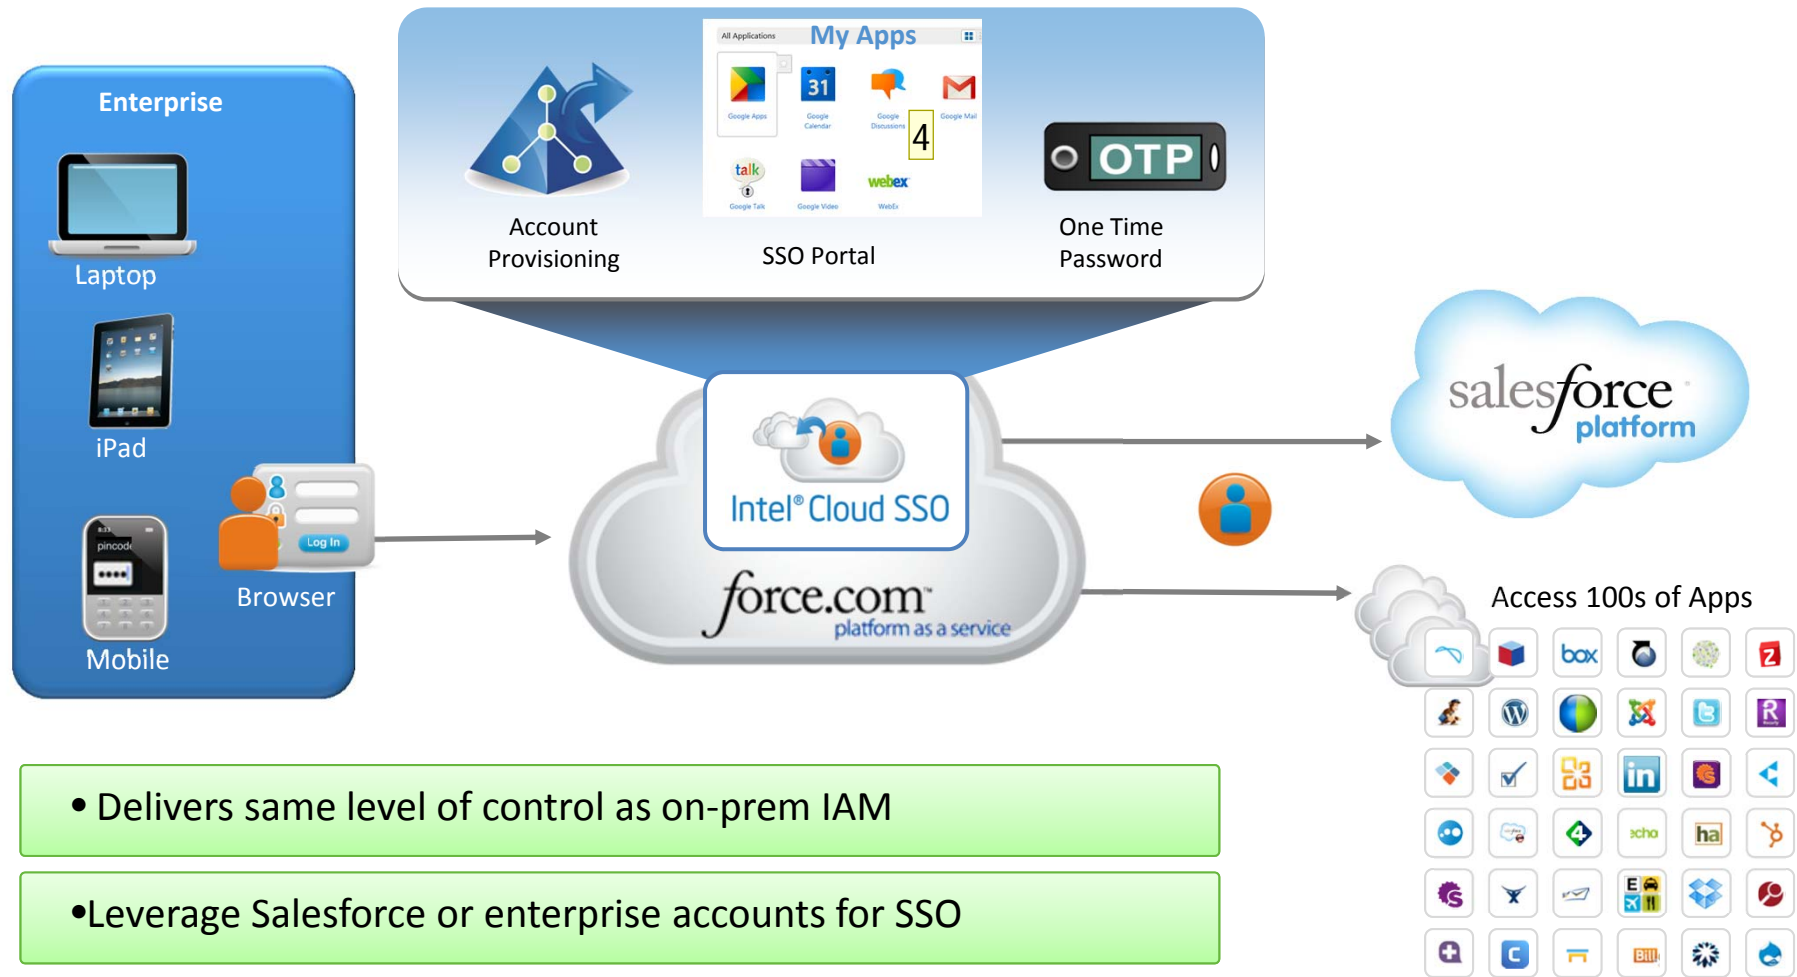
Enterprise

Laptop

iPad

Mobile

pincode

Browser

Log In

All Applications

My Apps

Google Apps

31

Google Calendar

Google Discussions

4

Google Mail

talk

Google Talk

Google Video

webex

WebEx

Account Provisioning

SSO Portal

OTP

One Time Password

Intel® Cloud SSO

force.com
platform as a service

salesforce platform

Access 100s of Apps

box

in

ha

xcho

Bill

• Delivers same level of control as on-prem IAM

•Leverage Salesforce or enterprise accounts for SSO